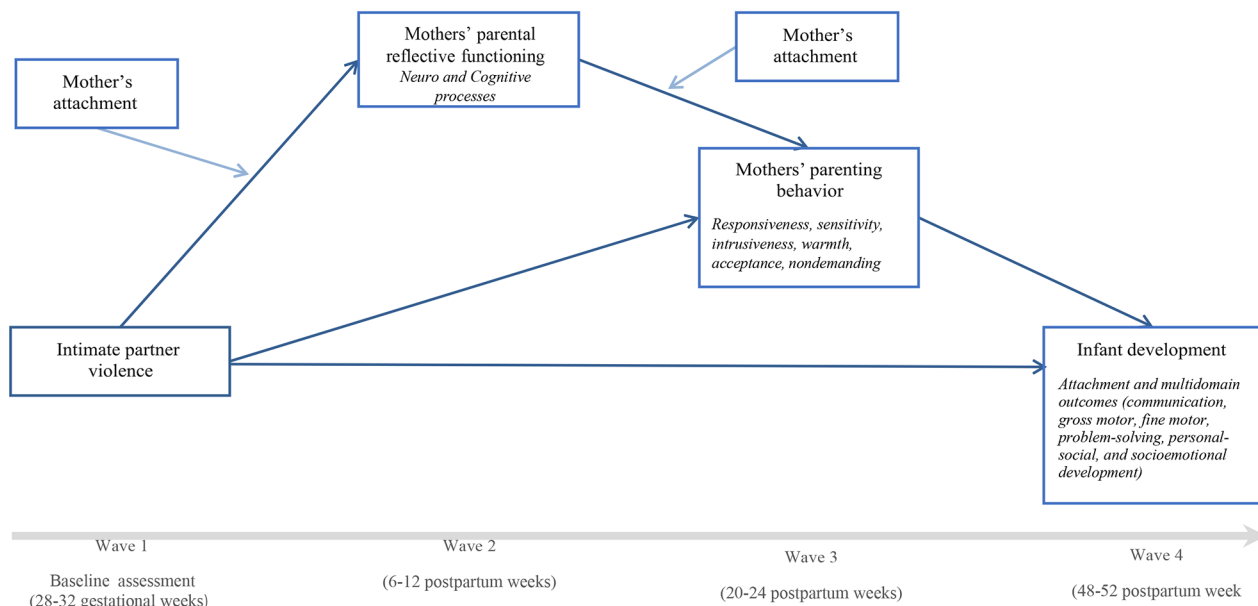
Mothers' parental reflective functioning
*Neuro and Cognitive processes*

Mother's attachment

Mother's attachment

Mothers' parenting behavior
*Responsiveness, sensitivity, intrusiveness, warmth, acceptance, nondemanding*

Intimate partner violence

Infant development
*Attachment and multidomain outcomes (communication, gross motor, fine motor, problem-solving, personal-social, and socioemotional development)*

Wave 1
Baseline assessment
(28-32 gestational weeks)

Wave 2
(6-12 postpartum weeks)

Wave 3
(20-24 postpartum weeks)

Wave 4
(48-52 postpartum week